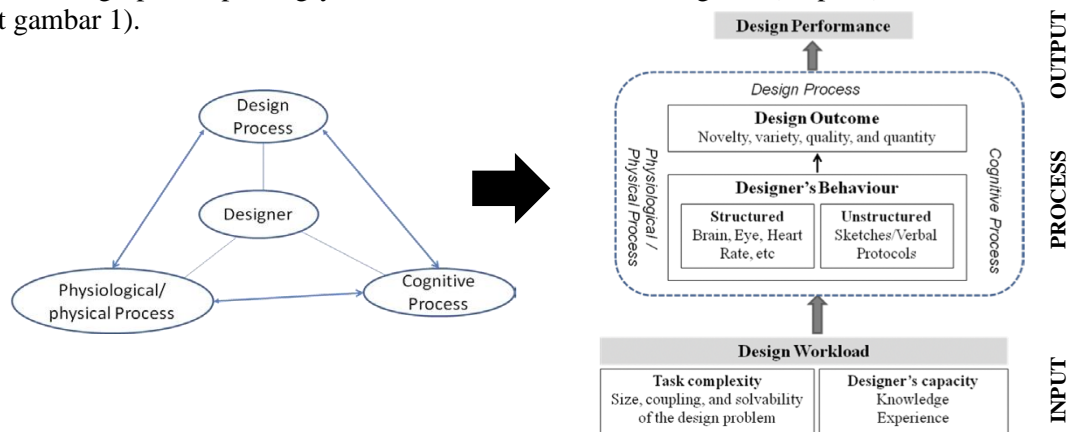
t gambar 1).

Design Process

Designer

Physiological/ physical Process

Cognitive Process

Design Performance

OUTPUT

Design Process

Design Outcome
Novelty, variety, quality, and quantity

Physiological / Physical Process

Cognitive Process

PROCESS

Designer's Behaviour

| Structured Brain, Eye, Heart Rate, etc | Unstructured Sketches/Verbal Protocols |
|---|---|

Design Workload

INPUT

| Task complexity Size, coupling, and solvability of the design problem | Designer's capacity Knowledge Experience |
|---|---|